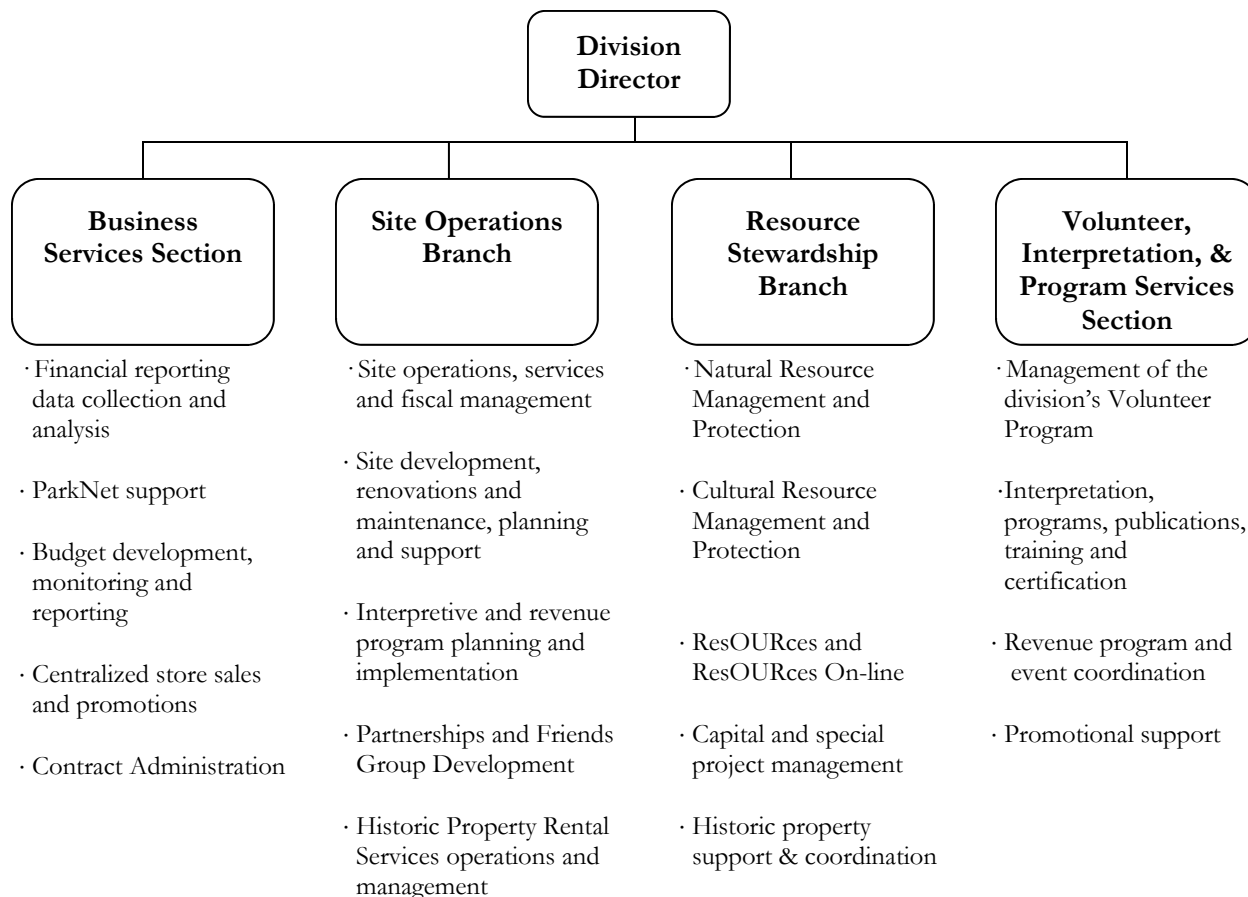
Division Director

Business Services Section

· Financial reporting data collection and analysis

· ParkNet support

· Budget development, monitoring and reporting

· Centralized store sales and promotions

· Contract Administration

Site Operations Branch

· Site operations, services and fiscal management

· Site development, renovations and maintenance, planning and support

· Interpretive and revenue program planning and implementation

· Partnerships and Friends Group Development

· Historic Property Rental Services operations and management

Resource Stewardship Branch

· Natural Resource Management and Protection

· Cultural Resource Management and Protection

· ResOURces and ResOURces On-line

· Capital and special project management

· Historic property support & coordination

Volunteer, Interpretation, & Program Services Section

· Management of the division's Volunteer Program

·Interpretation, programs, publications, training and certification

· Revenue program and event coordination

· Promotional support